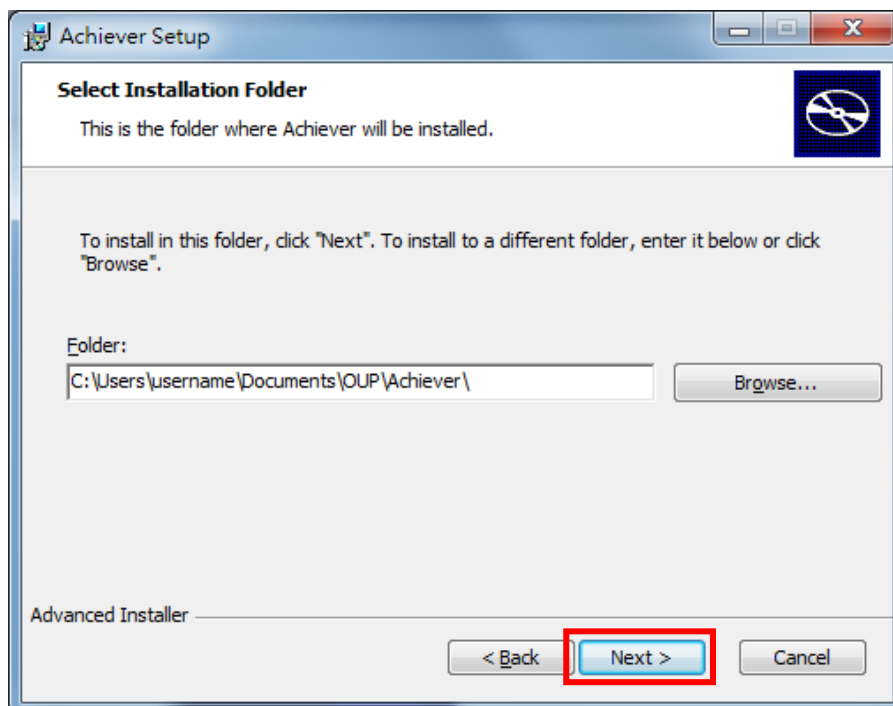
Achiever Setup

Select Installation Folder

This is the folder where Achiever will be installed.

To install in this folder, click "Next". To install to a different folder, enter it below or click "Browse".

Folder:

C:\Users\username\Documents\OUP\Achiever\

Browse...

Advanced Installer

< Back

Next >

Cancel